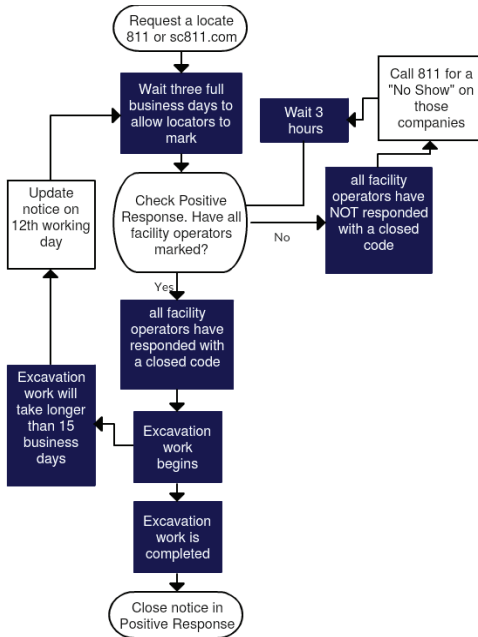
Request a locate 811 or sc811.com

Wait three full business days to allow locators to mark

Call 811 for a "No Show" on those companies

Wait 3 hours

Update notice on 12th working day

Check Positive Response. Have all facility operators marked?

No

all facility operators have NOT responded with a closed code

Yes

all facility operators have responded with a closed code

Excavation work will take longer than 15 business days

Excavation work begins

Excavation work is completed

Close notice in Positive Response